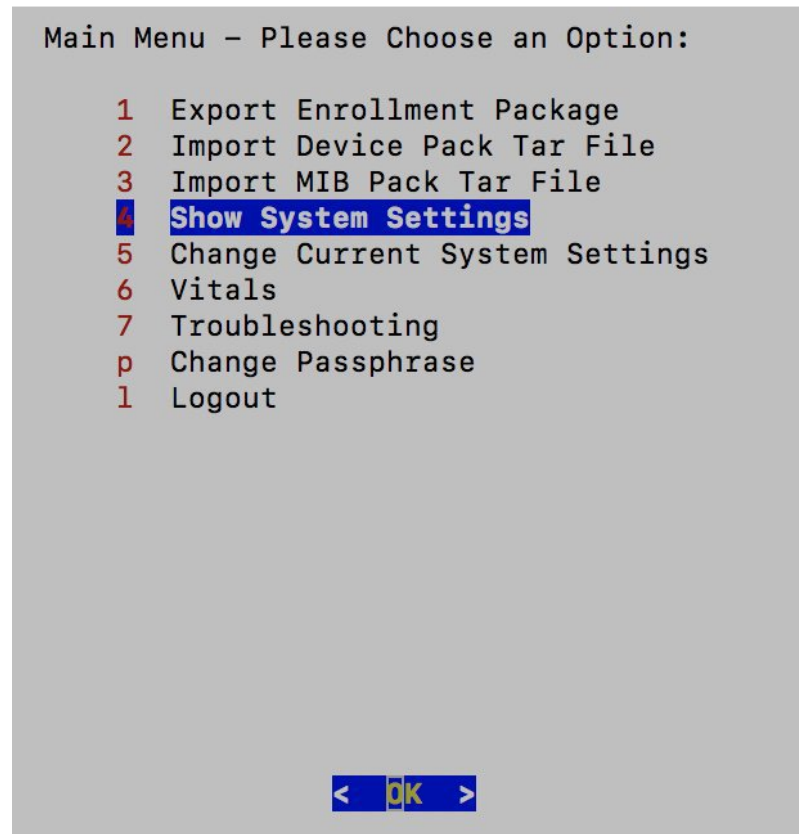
Main Menu - Please Choose an Option:

1 Export Enrollment Package
2 Import Device Pack Tar File
3 Import MIB Pack Tar File
4 Show System Settings
5 Change Current System Settings
6 Vitals
7 Troubleshooting
p Change Passphrase
l Logout

< OK >